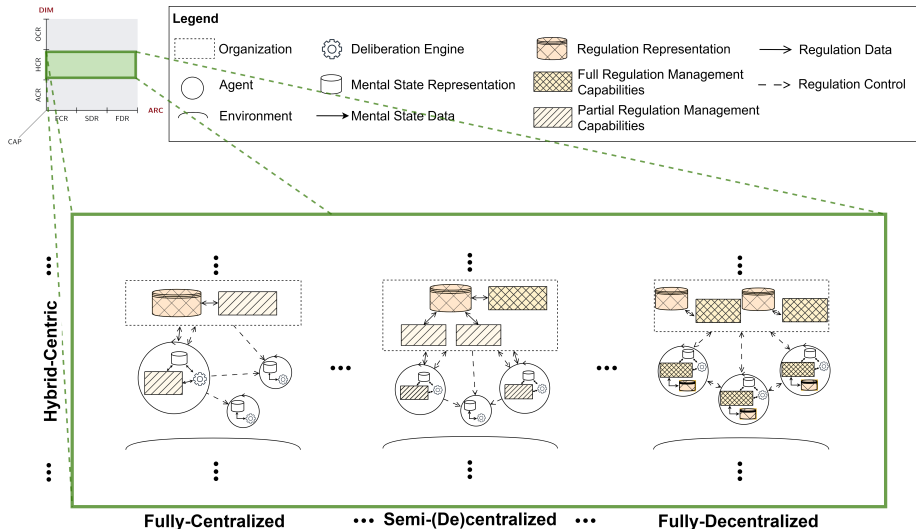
DIM

OCR

HCR

ACR

CAP

FCR

SDR

FDR

ARC

Legend

Organization

Deliberation Engine

Regulation Representation

Regulation Data

Agent

Mental State Representation

Full Regulation Management Capabilities

Regulation Control

Environment

Mental State Data

Partial Regulation Management Capabilities

Hybrid-Centric

Fully-Centralized

Semi-(De)centralized

Fully-Decentralized